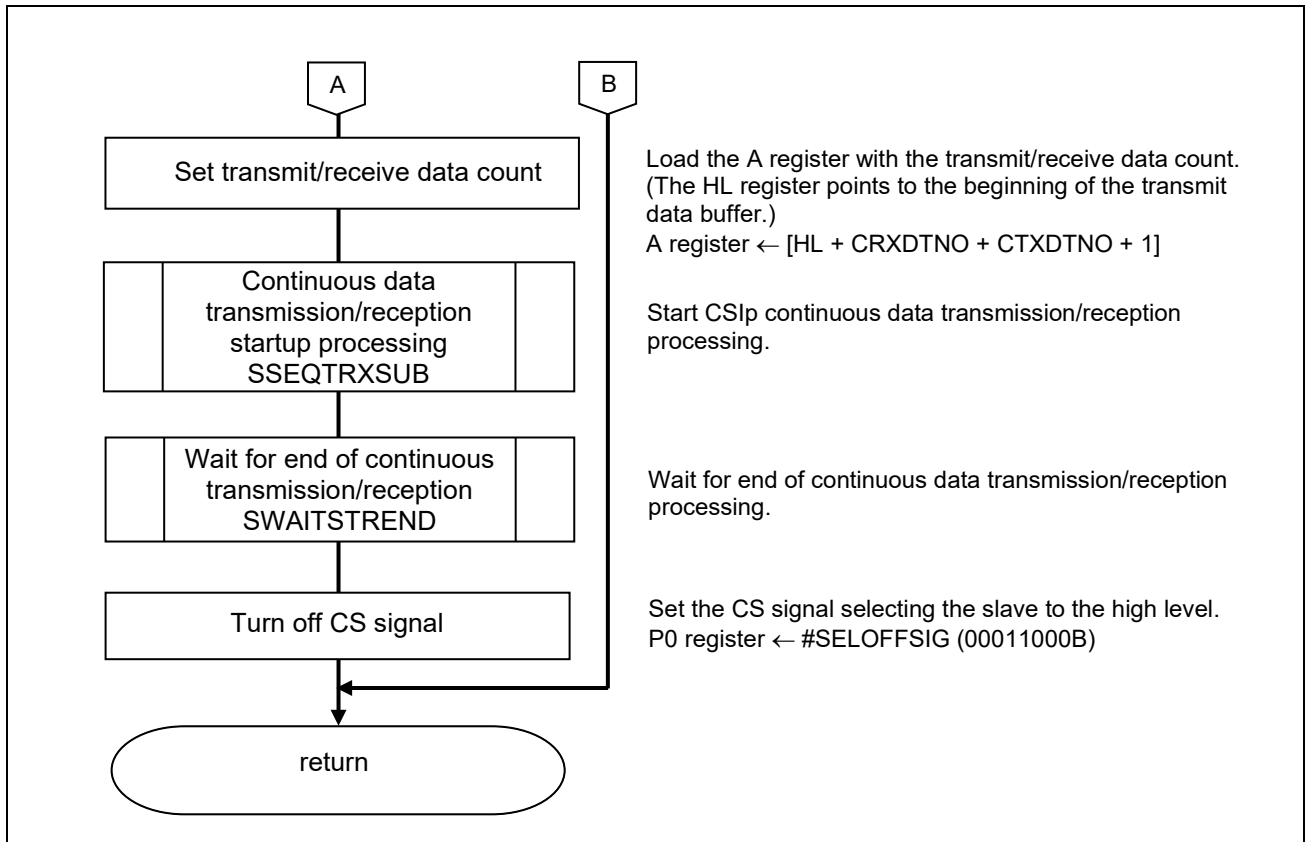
A

B

Set transmit/receive data count

Load the A register with the transmit/receive data count. (The HL register points to the beginning of the transmit data buffer.)
A register ← [HL + CRXDTNO + CTXDTNO + 1]

Continuous data transmission/reception startup processing SSEQTRXSUB

Start CSIp continuous data transmission/reception processing.

Wait for end of continuous transmission/reception SWAITSTREND

Wait for end of continuous data transmission/reception processing.

Turn off CS signal

Set the CS signal selecting the slave to the high level.
P0 register ← #SELOFFSIG (00011000B)

return